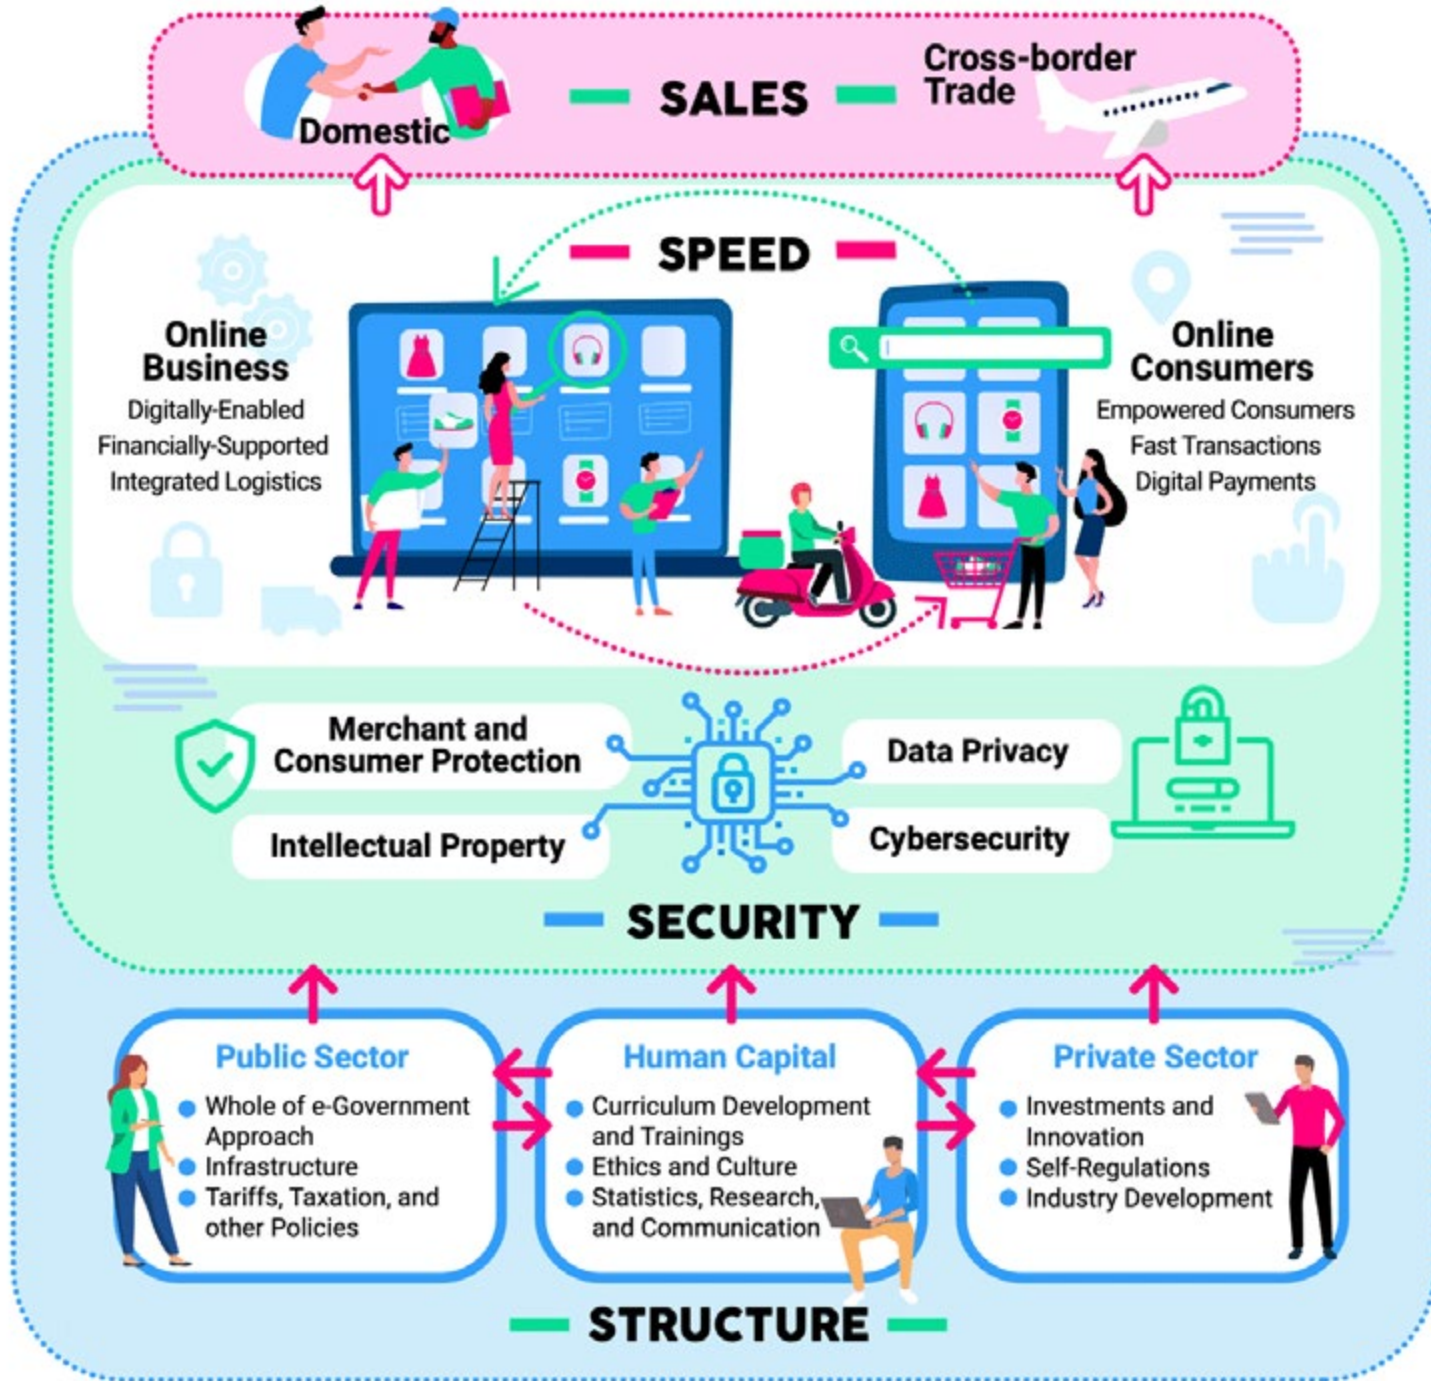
Domestic

SALES

Cross-border Trade

SPEED

Online Business

Digitally-Enabled
Financially-Supported
Integrated Logistics

Online Consumers

Empowered Consumers
Fast Transactions
Digital Payments

Merchant and Consumer Protection

Intellectual Property

Data Privacy

Cybersecurity

SECURITY

Public Sector

- Whole of e-Government Approach
- Infrastructure
- Tariffs, Taxation, and other Policies

Human Capital

- Curriculum Development and Trainings
- Ethics and Culture
- Statistics, Research, and Communication

Private Sector

- Investments and Innovation
- Self-Regulations
- Industry Development

STRUCTURE